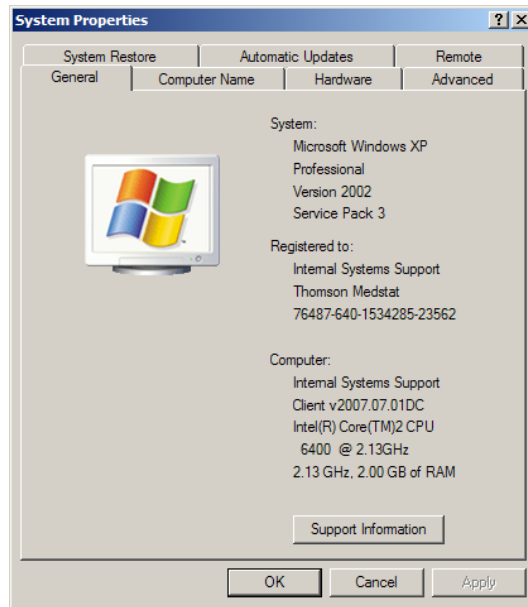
System Properties

? X

System Restore | Automatic Updates | Remote
General | Computer Name | Hardware | Advanced

System:
Microsoft Windows XP
Professional
Version 2002
Service Pack 3

Registered to:
Internal Systems Support
Thomson Medstat
76487-640-1534285-23562

Computer:
Internal Systems Support
Client v2007.07.01DC
Intel(R) Core(TM)2 CPU
6400 @ 2.13GHz
2.13 GHz, 2.00 GB of RAM

Support Information

OK
Cancel
Apply